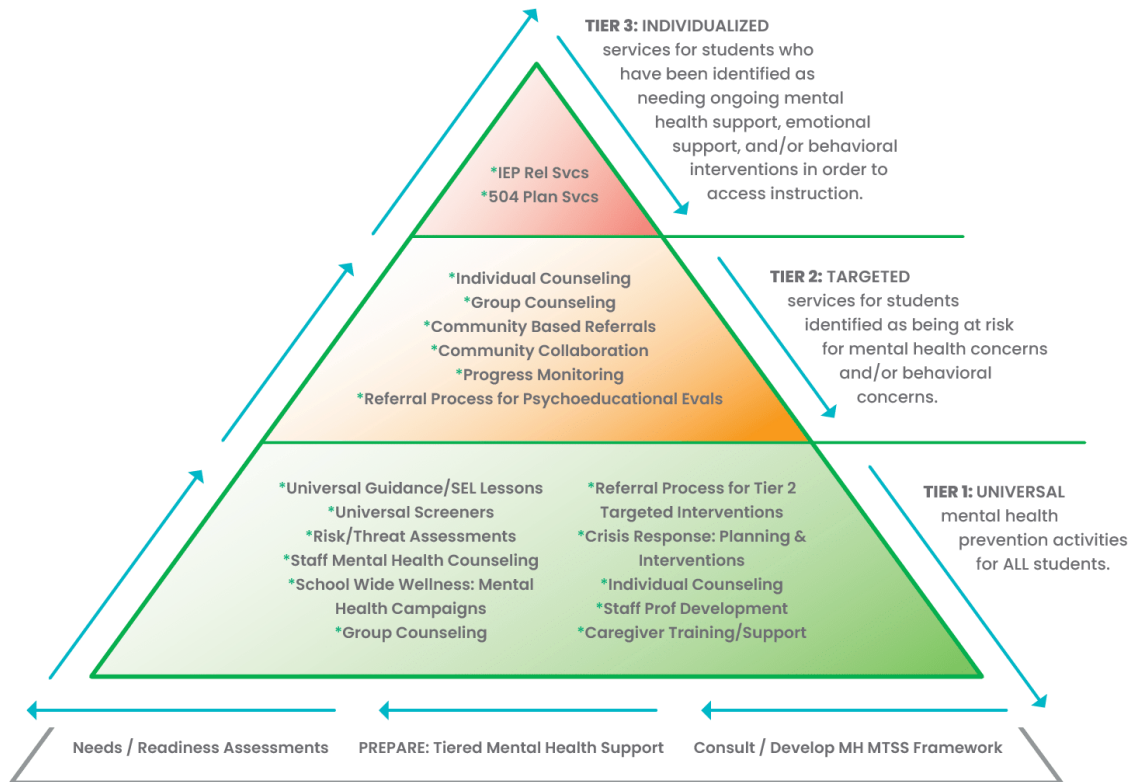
TIER 3: INDIVIDUALIZED services for students who have been identified as needing ongoing mental health support, emotional support, and/or behavioral interventions in order to access instruction.

*IEP Rel Svcs
*504 Plan Svcs

TIER 2: TARGETED services for students identified as being at risk for mental health concerns and/or behavioral concerns.

*Individual Counseling
*Group Counseling
*Community Based Referrals
*Community Collaboration
*Progress Monitoring
*Referral Process for Psychoeducational Evals

TIER 1: UNIVERSAL mental health prevention activities for ALL students.

*Universal Guidance/SEL Lessons
*Universal Screeners
*Risk/Threat Assessments
*Staff Mental Health Counseling
*School Wide Wellness: Mental Health Campaigns
*Group Counseling

*Referral Process for Tier 2 Targeted Interventions
*Crisis Response: Planning & Interventions
*Individual Counseling
*Staff Prof Development
*Caregiver Training/Support

Needs / Readiness Assessments
PREPARE: Tiered Mental Health Support
Consult / Develop MH MTSS Framework